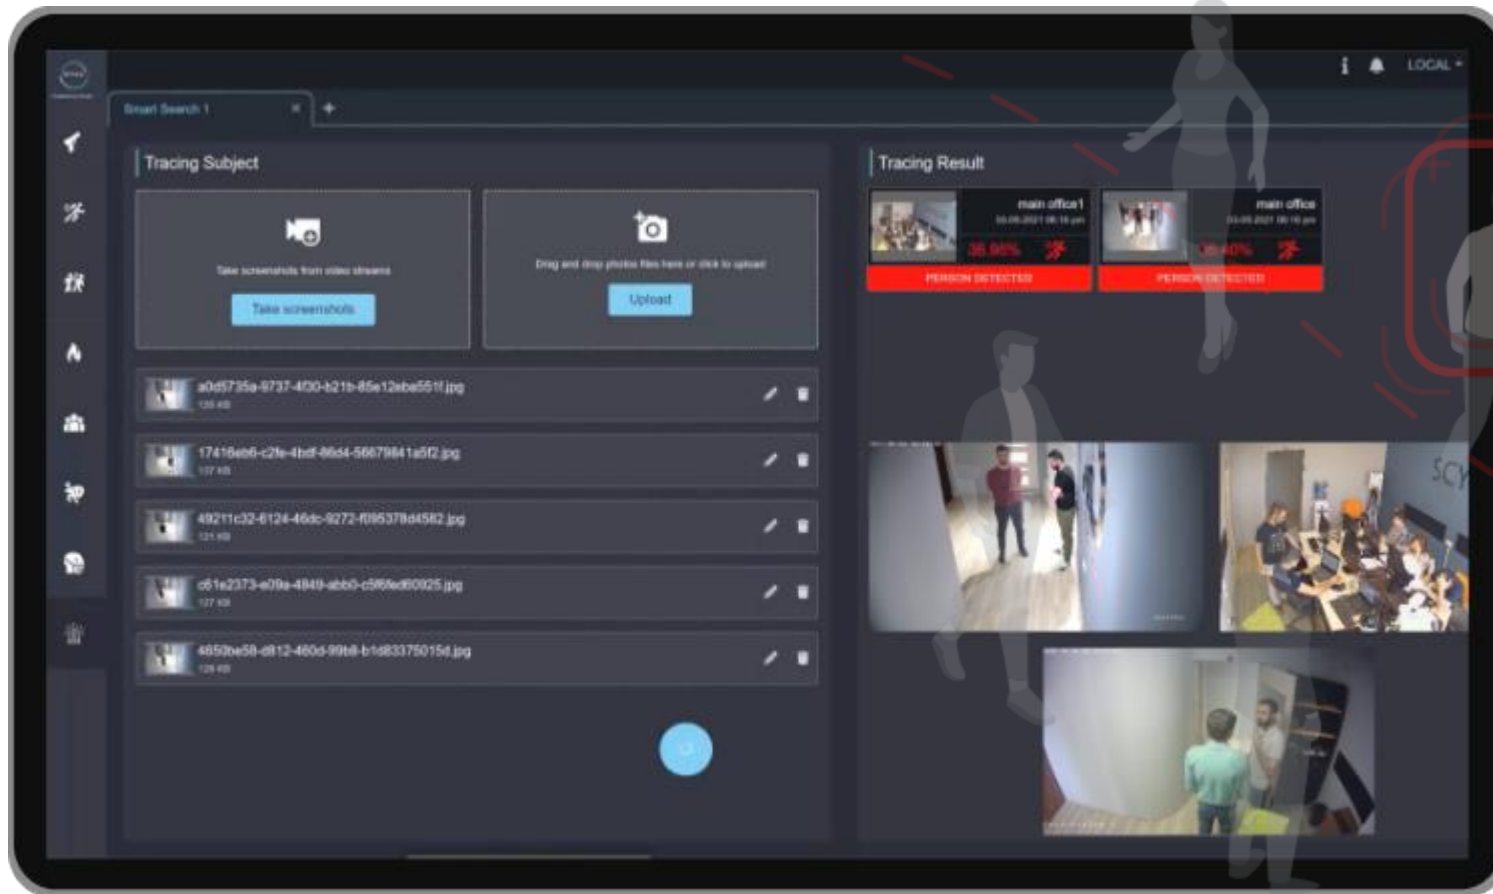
LOCAL

Smart Search 1

Tracing Subject

Take screenshots from video streams

Take screenshots

Drag and drop photos files here or click to upload

Upload

a0d5735a-9737-4f30-b21b-85e12eba551f.jpg
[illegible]

17416eb6-c2fe-4bdf-86d4-56679841a5f2.jpg
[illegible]

49211c32-6124-46dc-9272-f095378d4582.jpg
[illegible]

c61e2373-e09a-4849-abb0-c5f6fed60925.jpg
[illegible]

4650be58-d812-460d-99b8-b1d83375015d.jpg
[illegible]

Tracing Result

main office1
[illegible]
35.96%
PERSON DETECTED

main office
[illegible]
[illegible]
PERSON DETECTED

SCY